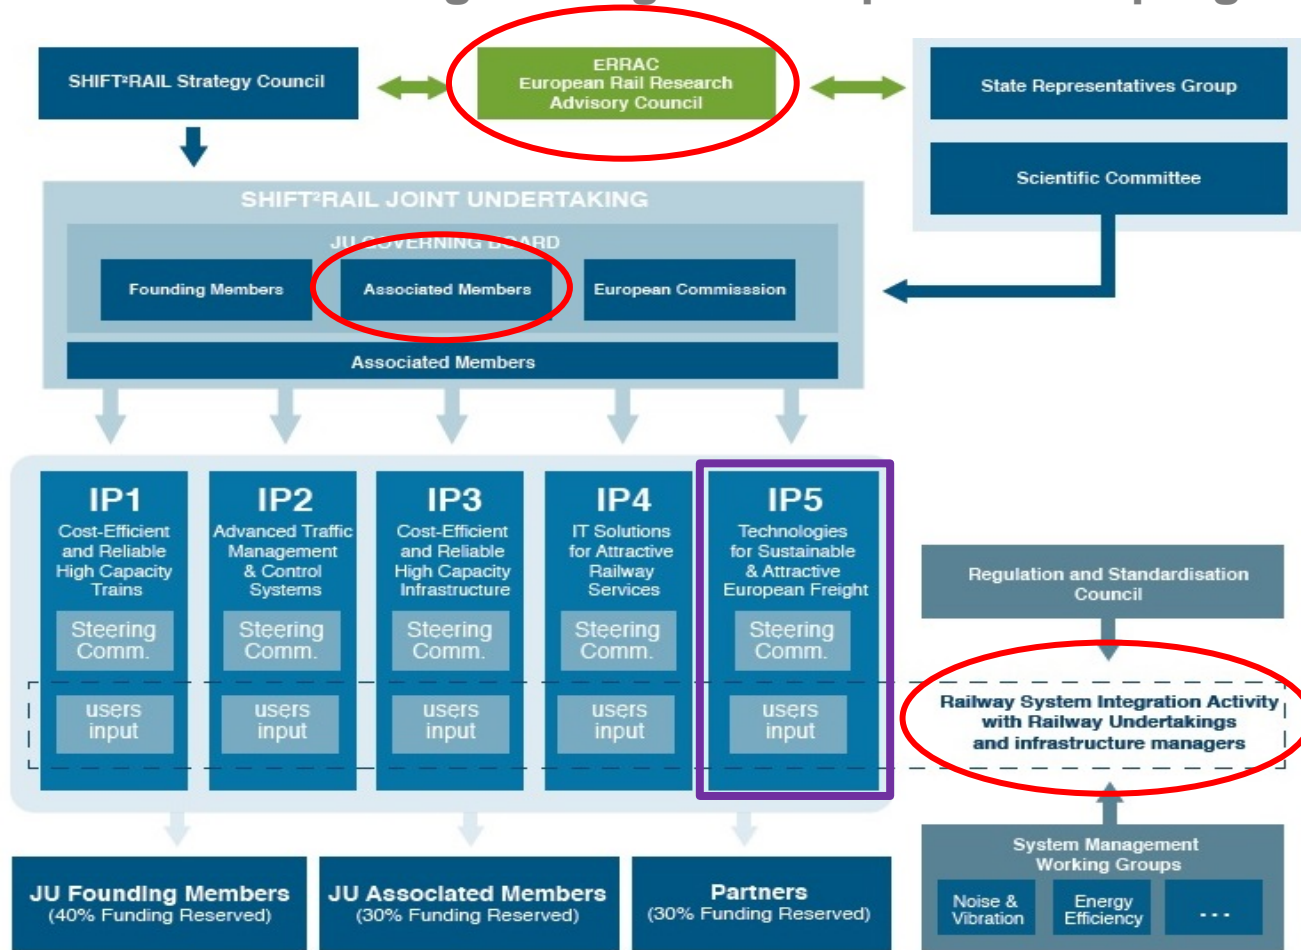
SHIFT²RAIL Strategy Council

ERRAC
European Rail Research
Advisory Council

State Representatives Group

Scientific Committee

SHIFT²RAIL JOINT UNDERTAKING

JU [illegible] BOARD

Founding Members

Associated Members

European Commission

Associated Members

IP1
Cost-Efficient and Reliable High Capacity Trains
Steering Comm.
users input

IP2
Advanced Traffic Management & Control Systems
Steering Comm.
users input

IP3
Cost-Efficient and Reliable High Capacity Infrastructure
Steering Comm.
users input

IP4
IT Solutions for Attractive Railway Services
Steering Comm.
users input

IP5
Technologies for Sustainable & Attractive European Freight
Steering Comm.
users input

Regulation and Standardisation Council

Railway System Integration Activity with Railway Undertakings and infrastructure managers

System Management Working Groups

Noise & Vibration

Energy Efficiency

...

JU Founding Members
(40% Funding Reserved)

JU Associated Members
(30% Funding Reserved)

Partners
(30% Funding Reserved)